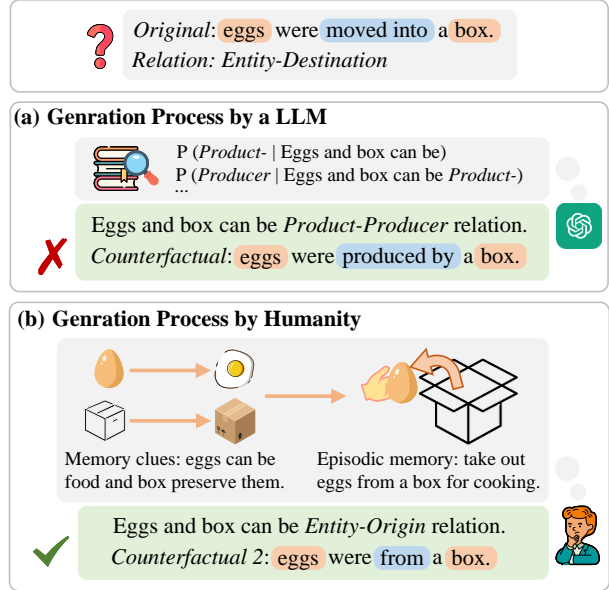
Original: eggs were moved into a box.
Relation: Entity-Destination

(a) Genration Process by a LLM

P (Product- | Eggs and box can be)
P (Producer | Eggs and box can be Product-)
...

Eggs and box can be Product-Producer relation.
Counterfactual: eggs were produced by a box.

(b) Genration Process by Humanity

Memory clues: eggs can be food and box preserve them.

Episodic memory: take out eggs from a box for cooking.

Eggs and box can be Entity-Origin relation.
Counterfactual 2: eggs were from a box.